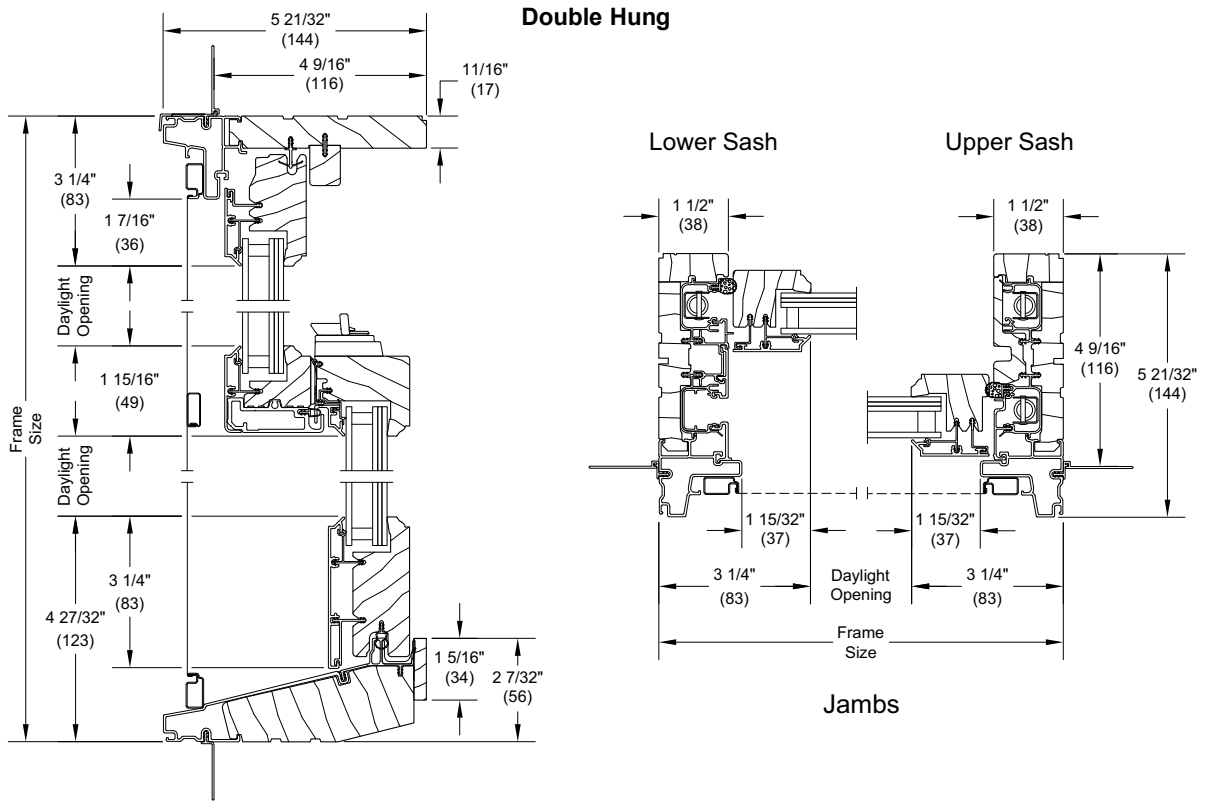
Double Hung

5 21/32"
(144)

4 9/16"
(116)

11/16"
(17)

3 1/4"
(83)

1 7/16"
(36)

Daylight Opening

1 15/16"
(49)

Frame Size

Daylight Opening

3 1/4"
(83)

4 27/32"
(123)

1 5/16"
(34)

2 7/32"
(56)

Lower Sash

Upper Sash

1 1/2"
(38)

1 1/2"
(38)

4 9/16"
(116)

5 21/32"
(144)

1 15/32"
(37)

1 15/32"
(37)

3 1/4"
(83)

Daylight Opening

3 1/4"
(83)

Frame Size

Jambs